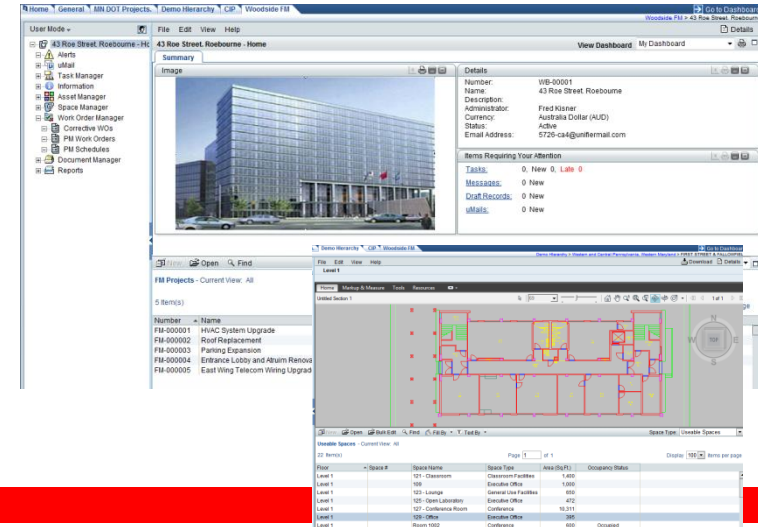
Home General MN DOT Projects Demo Hierarchy CIP Woodside FM
Go to Dashboard
Woodside FM > 43 Roe Street, Roebourne

User Mode
43 Roe Street, Roebourne - Ho
Alerts
uMail
Task Manager
Information
Asset Manager
Space Manager
Work Order Manager
Corrective WOs
PM Work Orders
PM Schedules
Document Manager
Reports

File Edit View Help
Details
43 Roe Street, Roebourne - Home
View Dashboard My Dashboard
Summary

Image

Details
Number: WB-00001
Name: 43 Roe Street, Roebourne
Description:
Administrator: Fred Kisner
Currency: Australia Dollar (AUD)
Status: Active
Email Address: 5726-ca4@unifiermail.com

Items Requiring Your Attention
Tasks: 0, New 0, Late 0
Messages: 0 New
Draft Records: 0 New
uMails: 0 New

New Open Find
FM Projects - Current View: All
5 Item(s)

| Number | Name |
|---|---|
| FM-000001 | HVAC System Upgrade |
| FM-000002 | Roof Replacement |
| FM-000003 | Parking Expansion |
| FM-000004 | Entrance Lobby and Atruim Renova |
| FM-000005 | East Wing Telecom Wiring Upgrad |

Demo Hierarchy CIP Woodside FM
Go to Dashboard
File Edit View Help
Download Details
Level 1
Home Markup & Measure Tools Resources
Untitled Section 1
1 of 1
TOP

New Open Bulk Edit Find Fill By Text By
Space Type: Useable Spaces
Useable Spaces - Current View: All
32 Item(s)
Page 1 of 1
Display 100 items per page

| Floor | Space # | Space Name | Space Type | Area (Sq.Ft.) | Occupancy Status |
|---|---|---|---|---|---|
| Level 1 | | 121 - Classroom | Classroom Facilities | 1,400 | |
| Level 1 | | 109 | Executive Office | 1,000 | |
| Level 1 | | 123 - Lounge | General Use Facilities | 800 | |
| Level 1 | | 125 - Open Laboratory | Executive Office | 472 | |
| Level 1 | | 127 - Conference Room | Conference | 10,311 | |
| Level 1 | | 129 - Office | Executive Office | 395 | |
| Level 1 | | Room 1002 | Conference | 600 | Occupied |